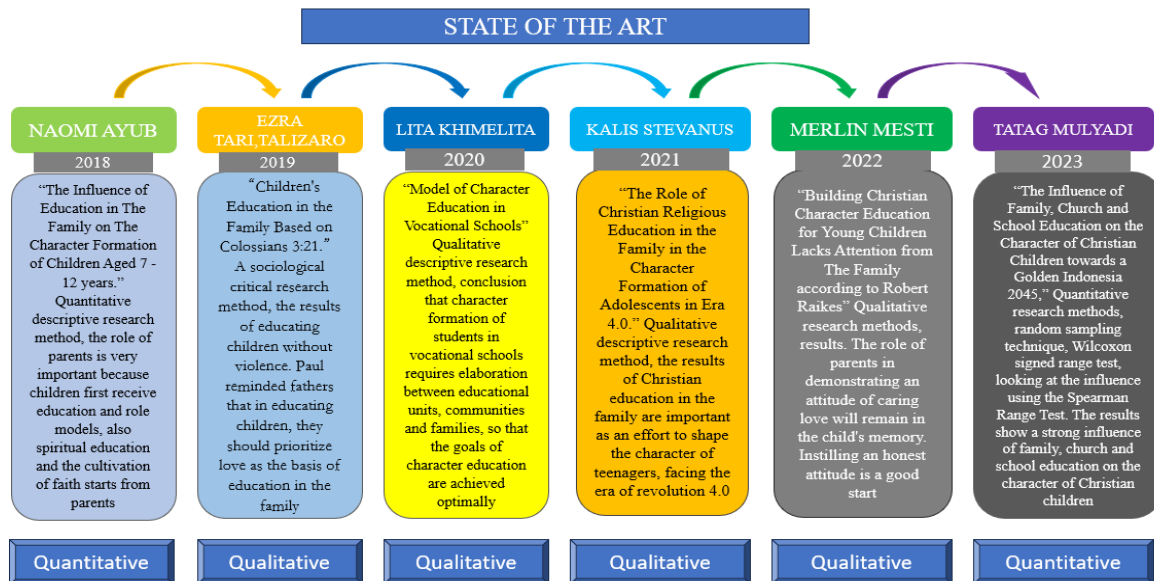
STATE OF THE ART

NAOMI AYUB

2018

“The Influence of Education in The Family on The Character Formation of Children Aged 7 - 12 years.” Quantitative descriptive research method, the role of parents is very important because children first receive education and role models, also spiritual education and the cultivation of faith starts from parents

Quantitative

EZRA TARI,TALIZARO

2019

“Children's Education in the Family Based on Colossians 3:21.” A sociological critical research method, the results of educating children without violence. Paul reminded fathers that in educating children, they should prioritize love as the basis of education in the family

Qualitative

LITA KHIMELITA

2020

“Model of Character Education in Vocational Schools” Qualitative descriptive research method, conclusion that character formation of students in vocational schools requires elaboration between educational units, communities and families, so that the goals of character education are achieved optimally

Qualitative

KALIS STEVANUS

2021

“The Role of Christian Religious Education in the Family in the Character Formation of Adolescents in Era 4.0.” Qualitative descriptive research method, the results of Christian education in the family are important as an effort to shape the character of teenagers, facing the era of revolution 4.0

Qualitative

MERLIN MESTI

2022

“Building Christian Character Education for Young Children Lacks Attention from The Family according to Robert Raikes” Qualitative research methods, results. The role of parents in demonstrating an attitude of caring love will remain in the child's memory. Instilling an honest attitude is a good start

Qualitative

TATAG MULYADI

2023

“The Influence of Family, Church and School Education on the Character of Christian Children towards a Golden Indonesia 2045,” Quantitative research methods, random sampling technique, Wilcoxon signed range test, looking at the influence using the Spearman Range Test. The results show a strong influence of family, church and school education on the character of Christian children

Quantitative